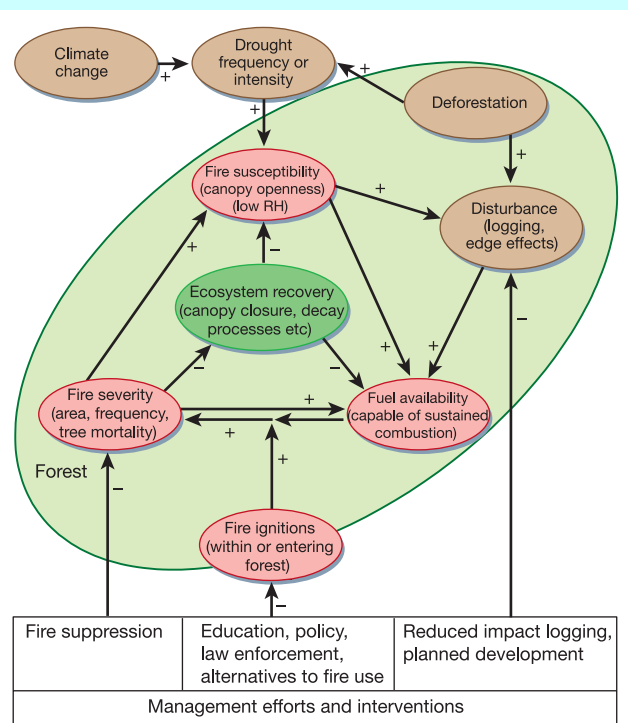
Climate change

+

Drought frequency or intensity

+

+

Deforestation

+

Fire susceptibility (canopy openness) (low RH)

+

Disturbance (logging, edge effects)

+

–

Ecosystem recovery (canopy closure, decay processes etc)

+

+

–

–

–

Fire severity (area, frequency, tree mortality)

+

Fuel availability (capable of sustained combustion)

+

+

Forest

–

Fire ignitions (within or entering forest)

–

| Fire suppression | Education, policy, law enforcement, alternatives to fire use | Reduced impact logging, planned development |
|---|---|---|

Management efforts and interventions